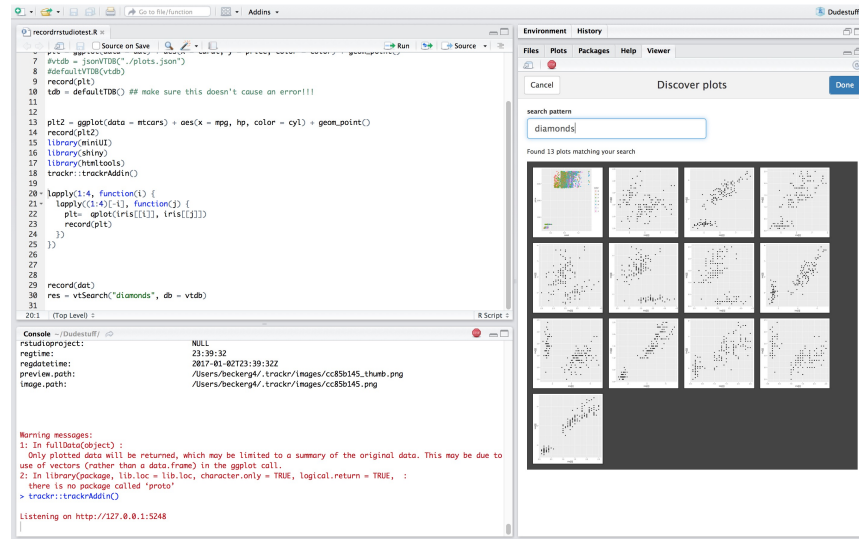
Go to file/function
Addins
Dudestuff

recordrrstudiotest.R
Source on Save
Run
Source

#vtdb = jsonVTDB("./plots.json")
#defaultVTDB(vtdb)
record(plt)
tdb = defaultTDB() ## make sure this doesn't cause an error!!!
11
12
13 plt2 = ggplot(data = mtcars) + aes(x = mpg, hp, color = cyl) + geom_point()
14 record(plt2)
15 library(miniUI)
16 library(shiny)
17 library(htmltools)
18 trackr::trackrAddin()
19
20 lapply(1:4, function(i) {
21 lapply((1:4)[-i], function(j) {
22 plt= qplot(iris[[i]], iris[[j]])
23 record(plt)
24 })
25 })
26
27
28
29 record(dat)
30 res = vtSearch("diamonds", db = vtdb)
31

20:1 (Top Level) R Script

Console ~/Dudestuff/
rstudioproject: NULL
regtime: 23:39:32
regdatetime: 2017-01-02T23:39:32Z
preview.path: /Users/beckerg4/.trackr/images/cc85b145_thumb.png
image.path: /Users/beckerg4/.trackr/images/cc85b145.png

Warning messages:
1: In fullData(object) :
Only plotted data will be returned, which may be limited to a summary of the original data. This may be due to use of vectors (rather than a data.frame) in the ggplot call.
2: In library(package, lib.loc = lib.loc, character.only = TRUE, logical.return = TRUE, :
there is no package called 'proto'
> trackr::trackrAddin()

Listening on http://127.0.0.1:5248

Environment History
Files Plots Packages Help Viewer
Cancel
Discover plots
Done
search pattern
diamonds
Found 13 plots matching your search